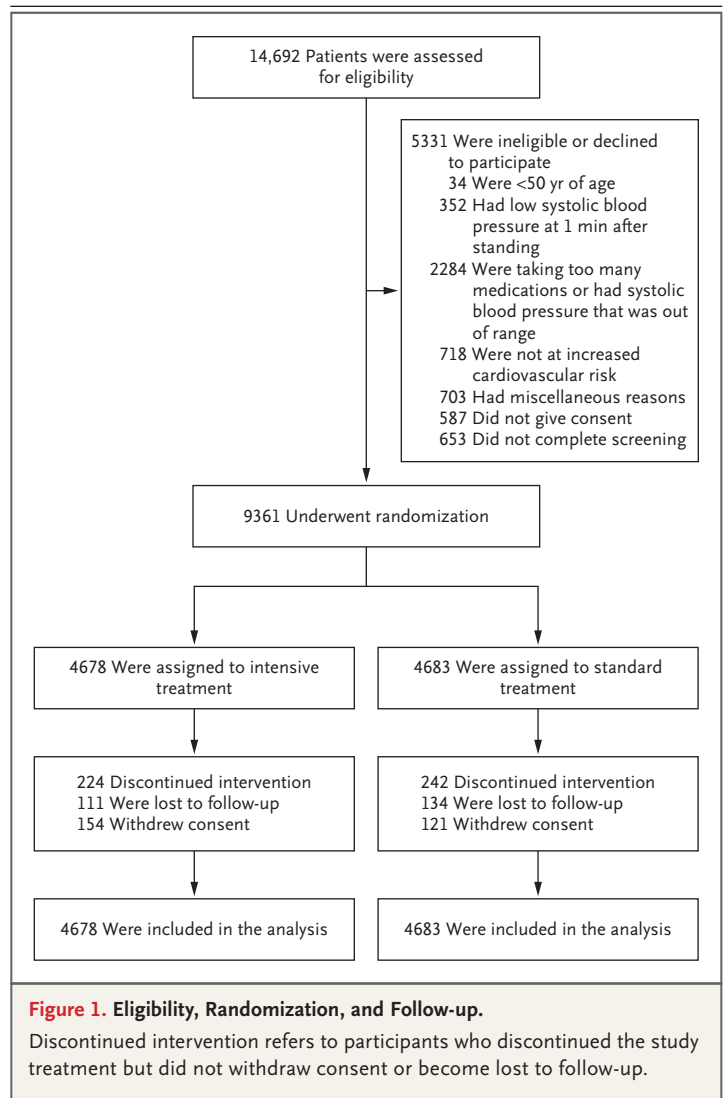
14,692 Patients were assessed for eligibility

5331 Were ineligible or declined to participate
34 Were <50 yr of age
352 Had low systolic blood pressure at 1 min after standing
2284 Were taking too many medications or had systolic blood pressure that was out of range
718 Were not at increased cardiovascular risk
703 Had miscellaneous reasons
587 Did not give consent
653 Did not complete screening

9361 Underwent randomization

4678 Were assigned to intensive treatment

4683 Were assigned to standard treatment

224 Discontinued intervention
111 Were lost to follow-up
154 Withdrew consent

242 Discontinued intervention
134 Were lost to follow-up
121 Withdrew consent

4678 Were included in the analysis

4683 Were included in the analysis

Figure 1. Eligibility, Randomization, and Follow-up.

Discontinued intervention refers to participants who discontinued the study treatment but did not withdraw consent or become lost to follow-up.